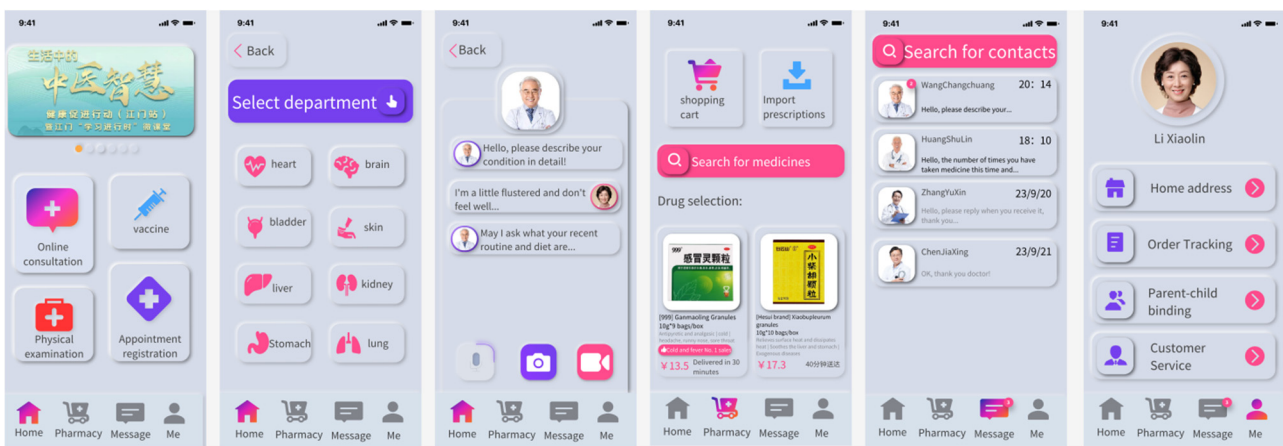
9:41

生活中的
中医智慧
健康促进行动（江门站）
登江门"学习进行时"微课堂

Online consultation

vaccine

Physical examination

Appointment registration

Home Pharmacy Message Me

9:41

< Back

Select department

heart

brain

bladder

skin

liver

kidney

Stomach

lung

Home Pharmacy Message Me

9:41

< Back

Hello, please describe your condition in detail!

I'm a little flustered and don't feel well...

May I ask what your recent routine and diet are...

Home Pharmacy Message Me

9:41

shopping cart

Import prescriptions

Search for medicines

Drug selection:

999 感冒灵颗粒

[999] Ganmaoling Granules 10g*9 bags/box

Antipyretic and analgesic | cold | headache, runny nose, sore throat

Cold and fever No. 1 sales

￥13.5 Delivered in 30 minutes

小柴胡颗粒

[Hosui brand] Xiaobupleurum granules 10g*10 bags/box

Relieve surface heat and dissipate heat | Soothes the liver and stomach | Exogenous disease

￥17.3 40分钟送达

Home Pharmacy Message Me

9:41

Search for contacts

WangChangchuang 20: 14
Hello, please describe your...

HuangShuLin 18: 10
Hello, the number of times you have taken medicine this time and...

ZhangYuXin 23/9/20
Hello, please reply when you receive it, thank you...

ChenJiaXing 23/9/21
OK, thank you doctor!

Home Pharmacy Message Me

9:41

Li Xiaolin

Home address

Order Tracking

Parent-child binding

Customer Service

Home Pharmacy Message Me